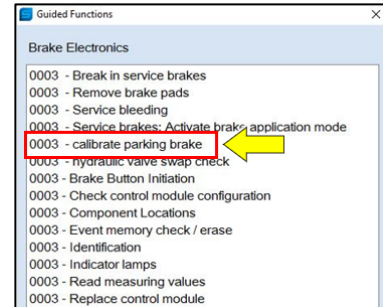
Guided Functions

×

Brake Electronics

0003 - Break in service brakes
0003 - Remove brake pads
0003 - Service bleeding
0003 - Service brakes: Activate brake application mode
0003 - calibrate parking brake
0003 - hydraulic valve swap check
0003 - Brake Button Initiation
0003 - Check control module configuration
0003 - Component Locations
0003 - Event memory check / erase
0003 - Identification
0003 - Indicator lamps
0003 - Read measuring values
0003 - Replace control module